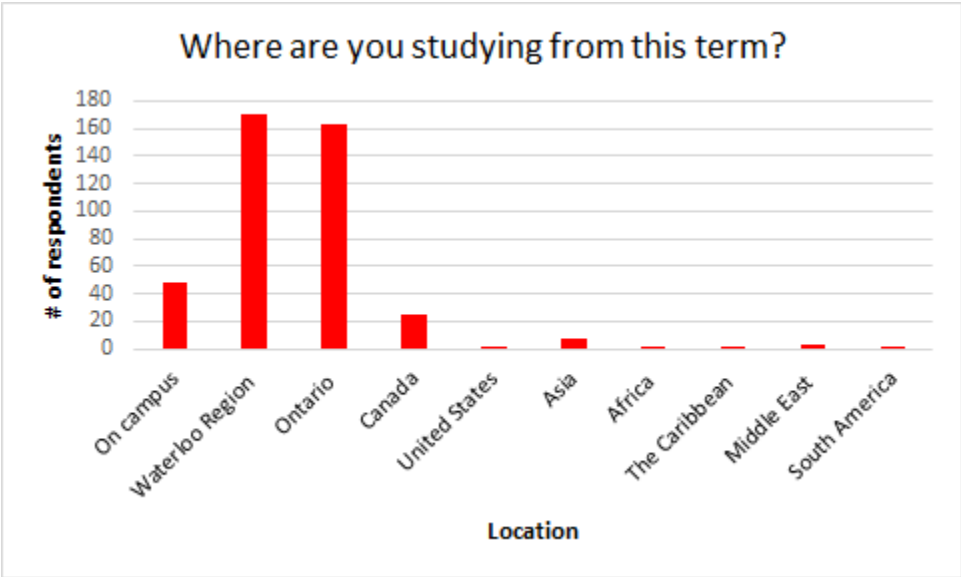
Where are you studying from this term?

# of respondents

180
160
140
120
100
80
60
40
20
0

On campus
Waterloo Region
Ontario
Canada
United States
Asia
Africa
The Caribbean
Middle East
South America

Location